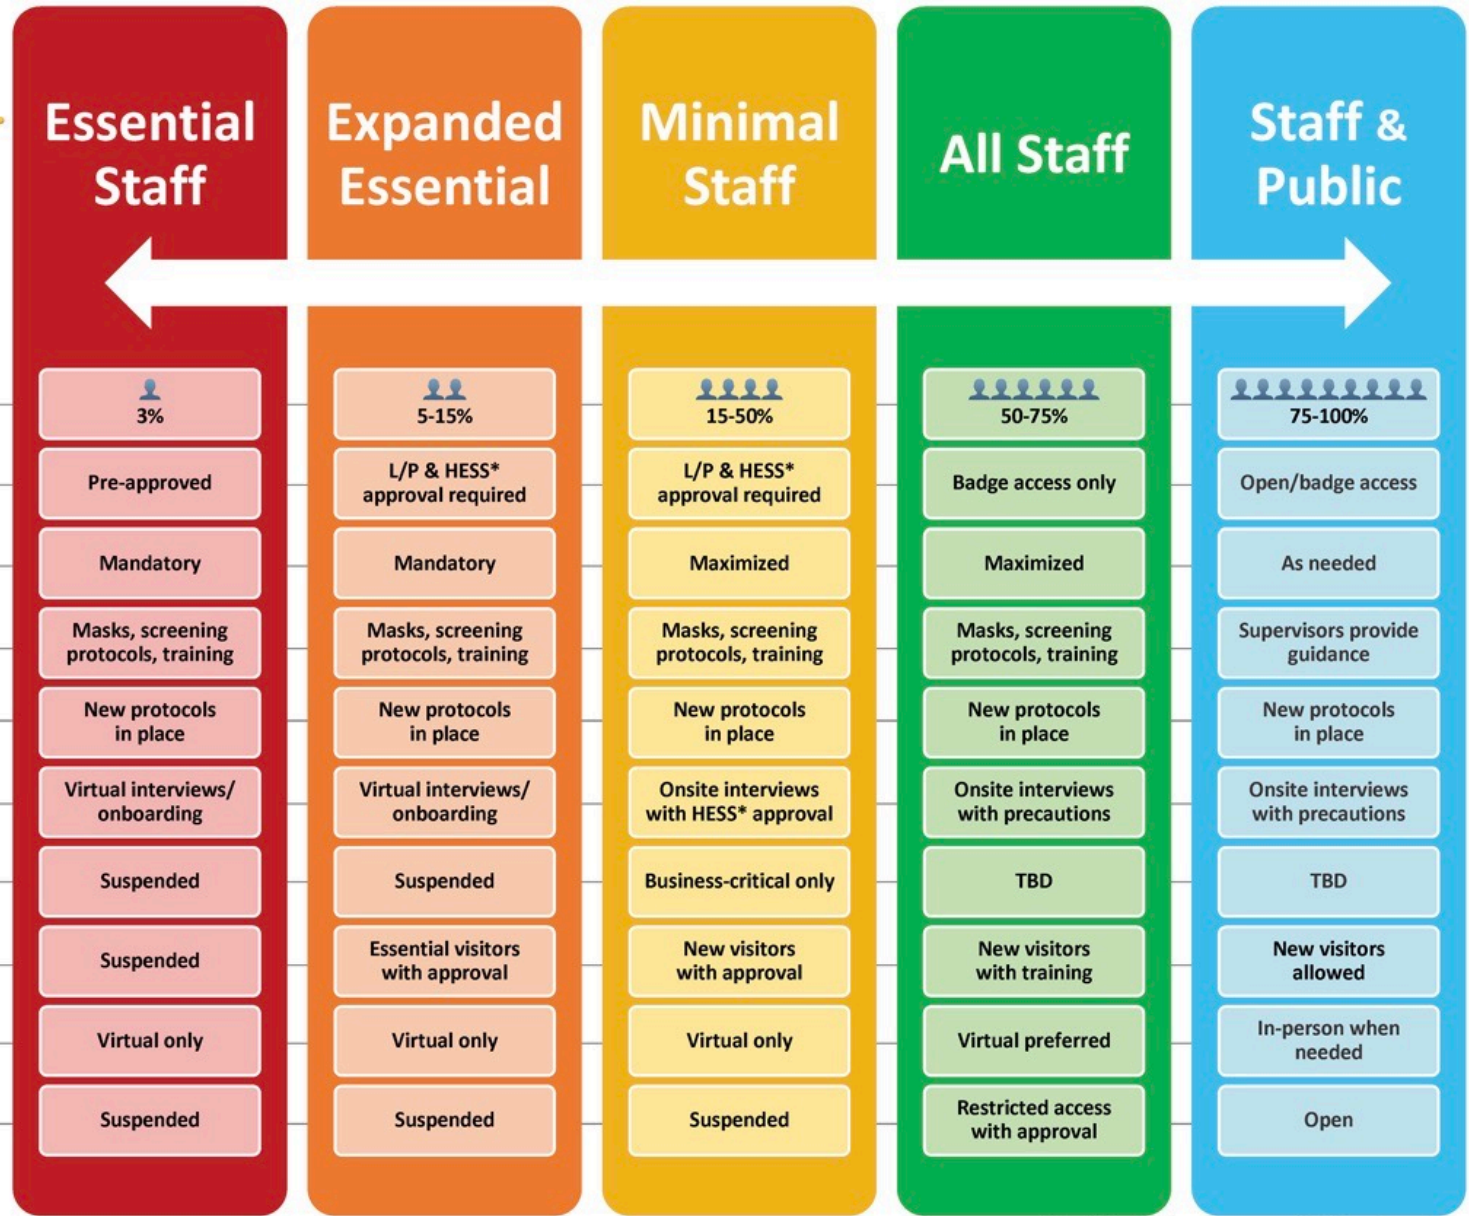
| Essential Staff | Expanded Essential | Minimal Staff | All Staff | Staff & Public |
|---|---|---|---|---|
| 3% | 5-15% | 15-50% | 50-75% | 75-100% |
| Pre-approved | L/P & HESS* approval required | L/P & HESS* approval required | Badge access only | Open/badge access |
| Mandatory | Mandatory | Maximized | Maximized | As needed |
| Masks, screening protocols, training | Masks, screening protocols, training | Masks, screening protocols, training | Masks, screening protocols, training | Supervisors provide guidance |
| New protocols in place | New protocols in place | New protocols in place | New protocols in place | New protocols in place |
| Virtual interviews/ onboarding | Virtual interviews/ onboarding | Onsite interviews with HESS* approval | Onsite interviews with precautions | Onsite interviews with precautions |
| Suspended | Suspended | Business-critical only | TBD | TBD |
| Suspended | Essential visitors with approval | New visitors with approval | New visitors with training | New visitors allowed |
| Virtual only | Virtual only | Virtual only | Virtual preferred | In-person when needed |
| Suspended | Suspended | Suspended | Restricted access with approval | Open |